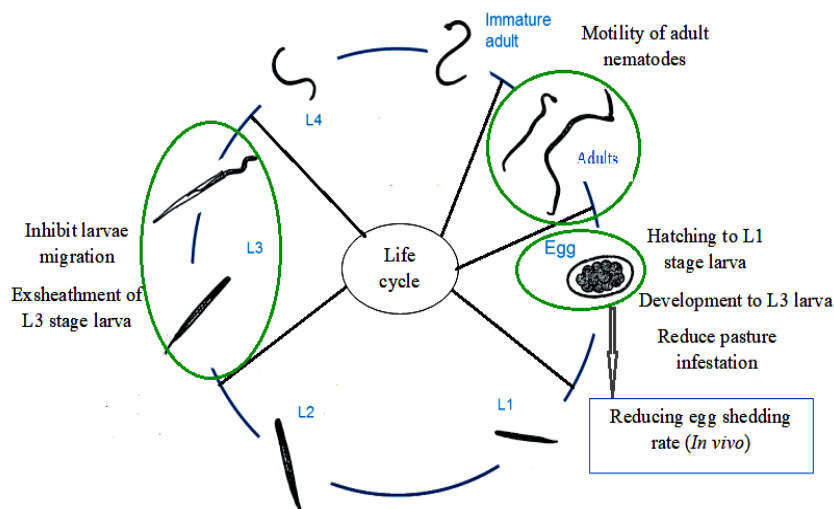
Immature adult

Motility of adult nematodes

L4

Adults

Inhibit larvae migration

L3

Life cycle

Egg

Hatching to L1 stage larva

Exsheathment of L3 stage larva

Development to L3 larva

Reduce pasture infestation

L2

L1

Reducing egg shedding rate (*In vivo*)